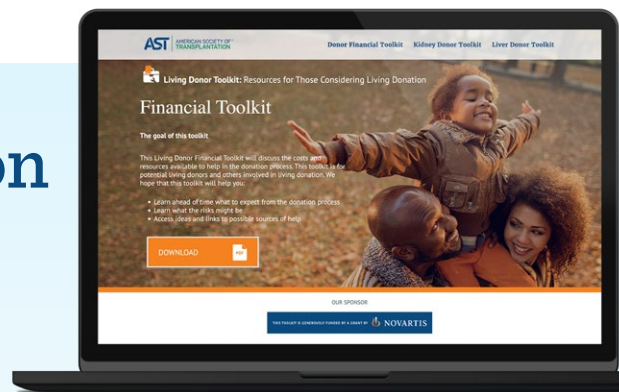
on

AST AMERICAN SOCIETY OF TRANSPLANTATION

Donor Financial Toolkit Kidney Donor Toolkit Liver Donor Toolkit

Living Donor Toolkit: Resources for Those Considering Living Donation

Financial Toolkit

The goal of this toolkit

This Living Donor Financial Toolkit will discuss the costs and resources available to help in the donation process. This toolkit is for potential living donors and others involved in living donation. We hope that this toolkit will help you:

• Learn ahead of time what to expect from the donation process
• Learn what the risks might be
• Access ideas and links to possible sources of help

DOWNLOAD PDF

OUR SPONSOR

THIS TOOLKIT IS GENEROUSLY FUNDED BY A GRANT BY NOVARTIS